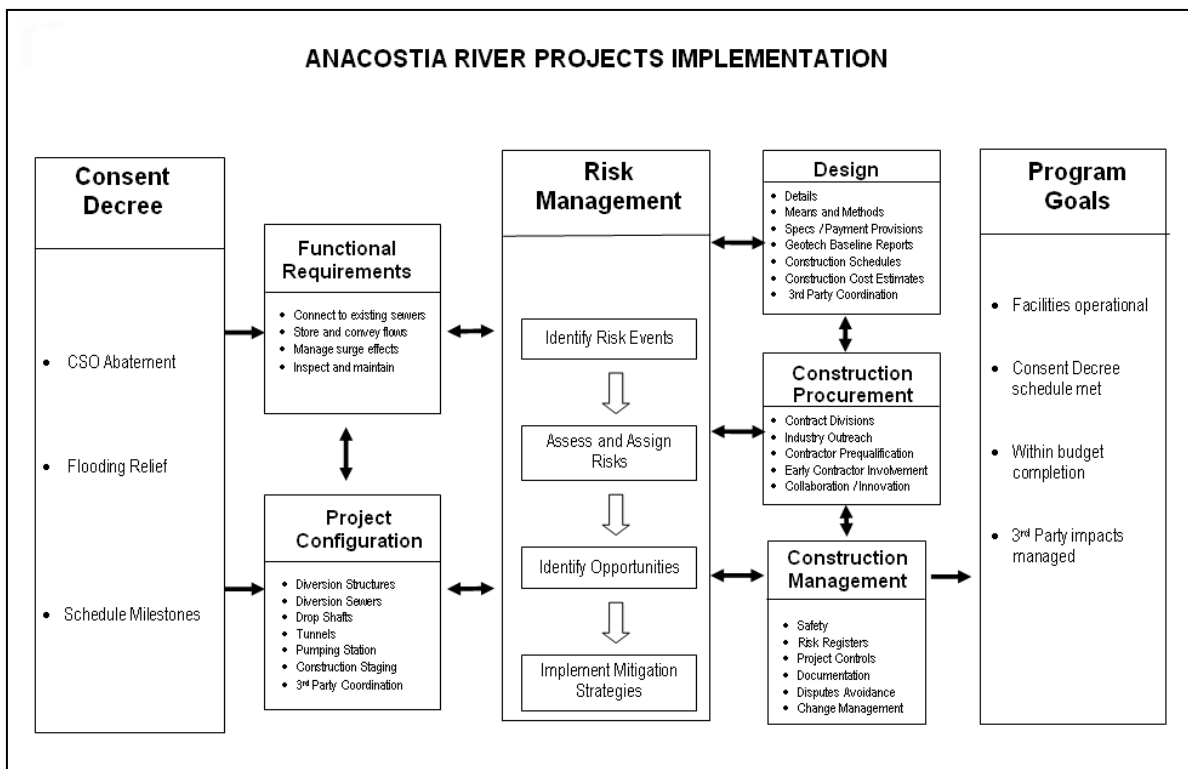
ANACOSTIA RIVER PROJECTS IMPLEMENTATION

Consent Decree

- CSO Abatement
- Flooding Relief
- Schedule Milestones

Functional Requirements

- Connect to existing sewers
- Store and convey flows
- Manage surge effects
- Inspect and maintain

Project Configuration

- Diversion Structures
- Diversion Sewers
- Drop Shafts
- Tunnels
- Pumping Station
- Construction Staging
- 3$^{rd}$ Party Coordination

Risk Management

Identify Risk Events

Assess and Assign Risks

Identify Opportunities

Implement Mitigation Strategies

Design

- Details
- Means and Methods
- Specs / Payment Provisions
- Geotech Baseline Reports
- Construction Schedules
- Construction Cost Estimates
- 3rd Party Coordination

Construction Procurement

- Contract Divisions
- Industry Outreach
- Contractor Prequalification
- Early Contractor Involvement
- Collaboration / Innovation

Construction Management

- Safety
- Risk Registers
- Project Controls
- Documentation
- Disputes Avoidance
- Change Management

Program Goals

- Facilities operational
- Consent Decree schedule met
- Within budget completion
- 3$^{rd}$ Party impacts managed